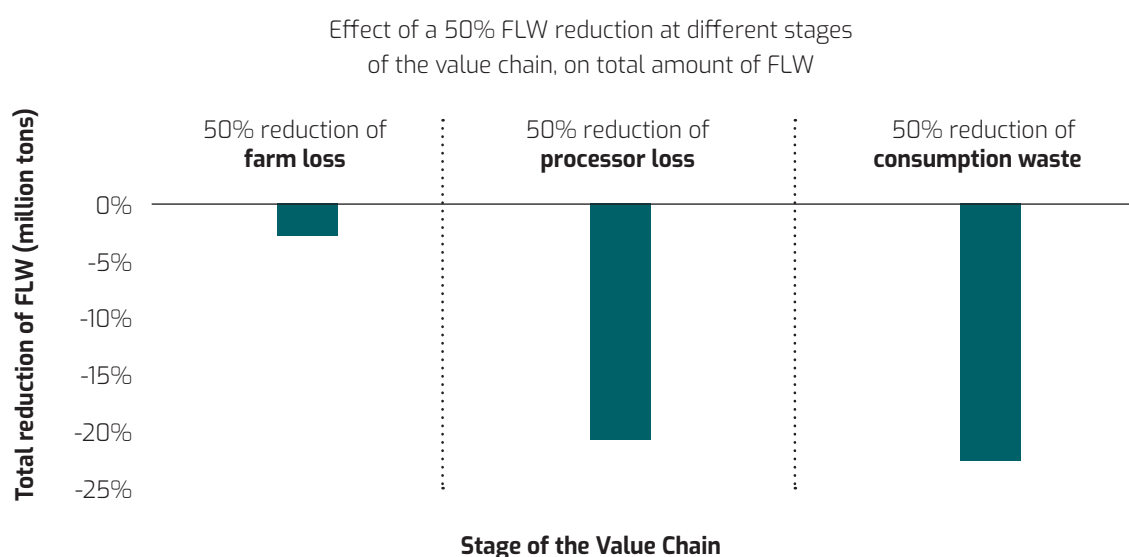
Effect of a 50% FLW reduction at different stages of the value chain, on total amount of FLW

50% reduction of **farm loss**

50% reduction of **processor loss**

50% reduction of **consumption waste**

Total reduction of FLW (million tons)

0%
-5%
-10%
-15%
-20%
-25%

Stage of the Value Chain